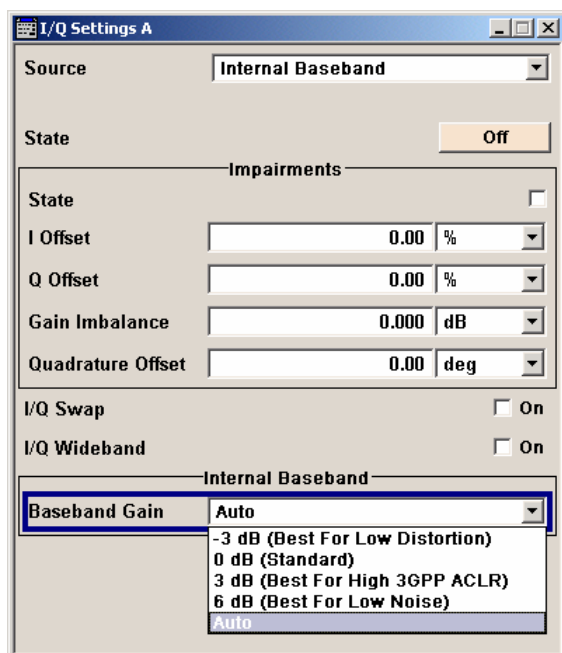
I/Q Settings A

Source
Internal Baseband

State
Off

Impairments

State

I Offset
0.00
%

Q Offset
0.00
%

Gain Imbalance
0.000
dB

Quadrature Offset
0.00
deg

I/Q Swap
On

I/Q Wideband
On

Internal Baseband

Baseband Gain
Auto

-3 dB (Best For Low Distortion)
0 dB (Standard)
3 dB (Best For High 3GPP ACLR)
6 dB (Best For Low Noise)
Auto